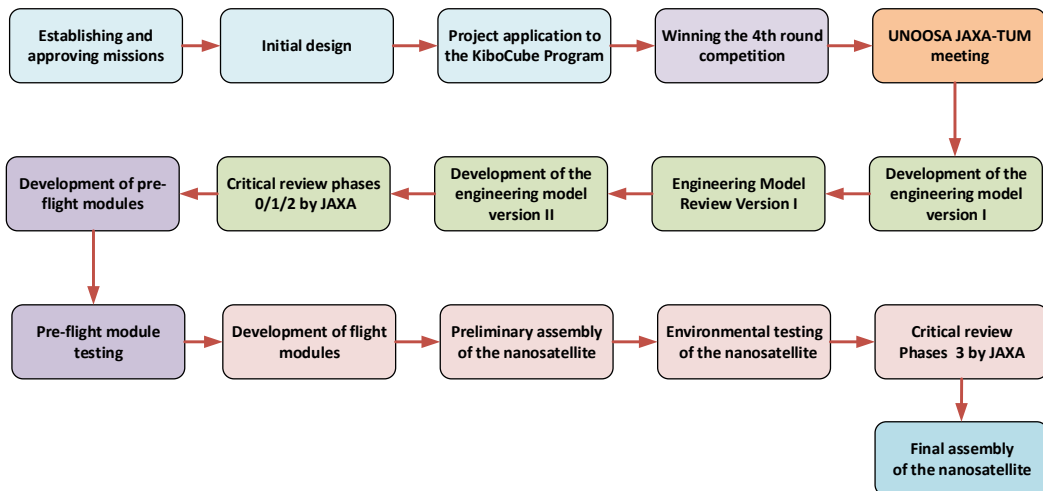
Establishing and approving missions

Initial design

Project application to the KiboCube Program

Winning the 4th round competition

UNOOSA JAXA-TUM meeting

Development of the engineering model version I

Engineering Model Review Version I

Development of the engineering model version II

Critical review phases 0/1/2 by JAXA

Development of pre-flight modules

Pre-flight module testing

Development of flight modules

Preliminary assembly of the nanosatellite

Environmental testing of the nanosatellite

Critical review Phases 3 by JAXA

Final assembly of the nanosatellite